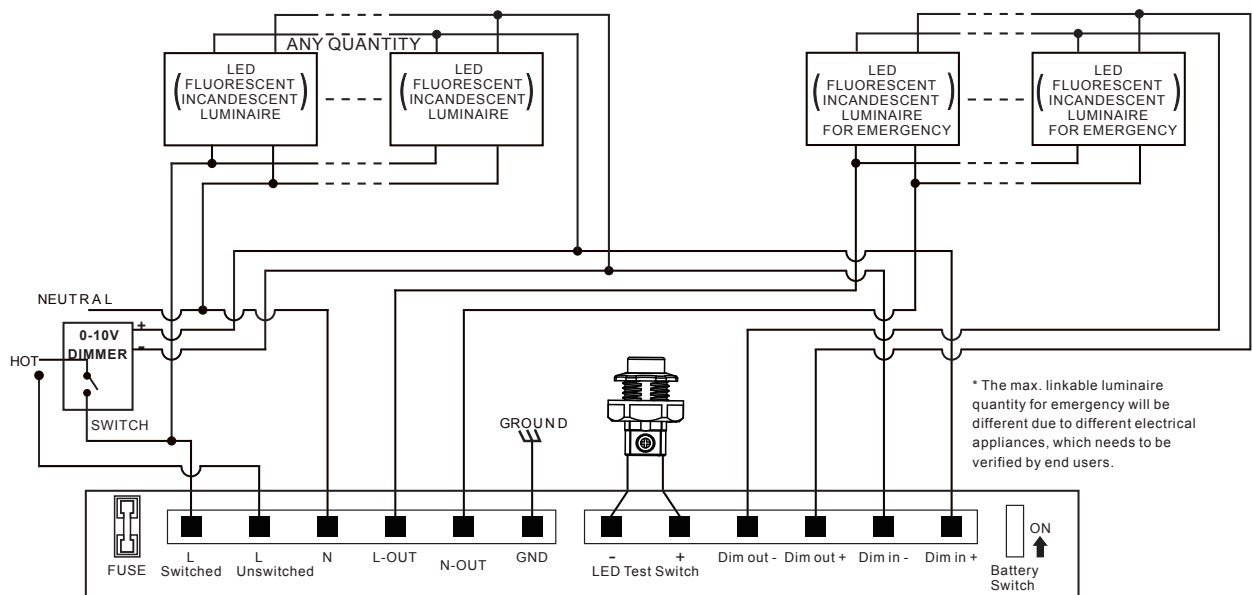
ANY QUANTITY

LED (FLUORESCENT INCANDESCENT) LUMINAIRE

LED (FLUORESCENT INCANDESCENT) LUMINAIRE

LED (FLUORESCENT INCANDESCENT) LUMINAIRE FOR EMERGENCY

LED (FLUORESCENT INCANDESCENT) LUMINAIRE FOR EMERGENCY

NEUTRAL

+

-

0-10V DIMMER

HOT

SWITCH

GROUND

* The max. linkable luminaire quantity for emergency will be different due to different electrical appliances, which needs to be verified by end users.

FUSE

L Switched

L Unswitched

N

L-OUT

N-OUT

GND

-

+

LED Test Switch

Dim out -

Dim out +

Dim in -

Dim in +

ON

Battery Switch